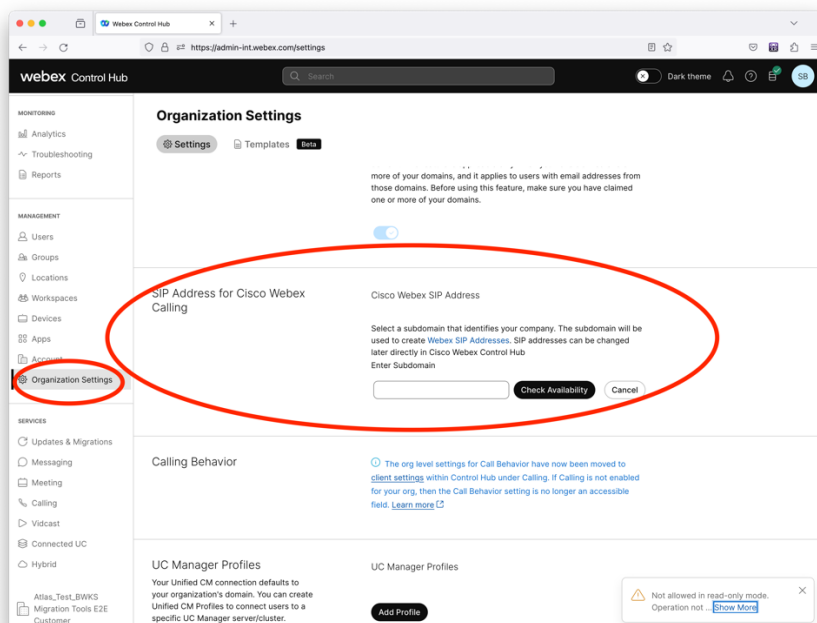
Webex Control Hub

https://admin-int.webex.com/settings

webex Control Hub

Search

Dark theme

SB

MONITORING

Analytics

Troubleshooting

Reports

MANAGEMENT

Users

Groups

Locations

Workspaces

Devices

Apps

Account

Organization Settings

SERVICES

Updates & Migrations

Messaging

Meeting

Calling

Vidcast

Connected UC

Hybrid

Atlas_Test_BWKS Migration Tools E2E Customer

Organization Settings

Settings

Templates Beta

more of your domains, and it applies to users with email addresses from those domains. Before using this feature, make sure you have claimed one or more of your domains.

SIP Address for Cisco Webex Calling

Cisco Webex SIP Address

Select a subdomain that identifies your company. The subdomain will be used to create Webex SIP Addresses. SIP addresses can be changed later directly in Cisco Webex Control Hub

Enter Subdomain

Check Availability

Cancel

Calling Behavior

The org level settings for Call Behavior have now been moved to client settings within Control Hub under Calling. If Calling is not enabled for your org, then the Call Behavior setting is no longer an accessible field. Learn more

UC Manager Profiles

Your Unified CM connection defaults to your organization's domain. You can create Unified CM Profiles to connect users to a specific UC Manager server/cluster.

UC Manager Profiles

Add Profile

Not allowed in read-only mode. Operation not ... Show More